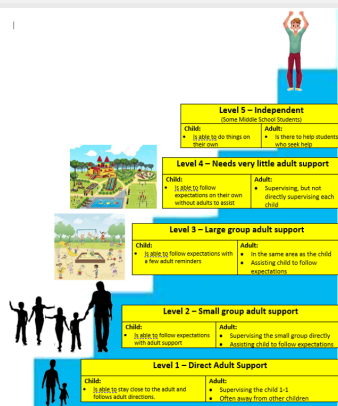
Level 5 – Independent
(Some Middle School Students)

| Child: | Adult: |
|---|---|
| • Is able to do things on their own | • Is there to help students who seek help |

Level 4 – Needs very little adult support

| Child: | Adult: |
|---|---|
| • Is able to follow expectations on their own without adults to assist | • Supervising, but not directly supervising each child |

Level 3 – Large group adult support

| Child: | Adult: |
|---|---|
| • Is able to follow expectations with a few adult reminders | • In the same area as the child<br>• Assisting child to follow expectations |

Level 2 – Small group adult support

| Child: | Adult: |
|---|---|
| • Is able to follow expectations with adult support | • Supervising the small group directly<br>• Assisting child to follow expectations |

Level 1 – Direct Adult Support

| Child: | Adult: |
|---|---|
| • Is able to stay close to the adult and follows adult directions. | • Supervising the child 1-1<br>• Often away from other children |